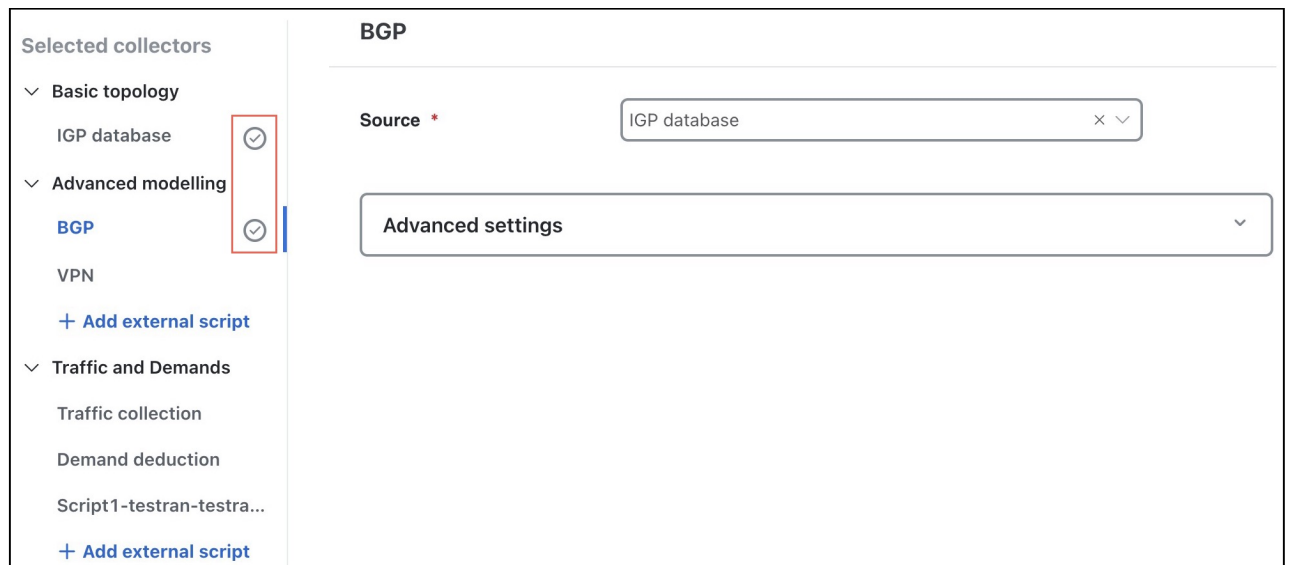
Selected collectors

Basic topology

IGP database

Advanced modelling

BGP

VPN

+ Add external script

Traffic and Demands

Traffic collection

Demand deduction

Script1-testran-testra...

+ Add external script

BGP

Source *

IGP database

Advanced settings